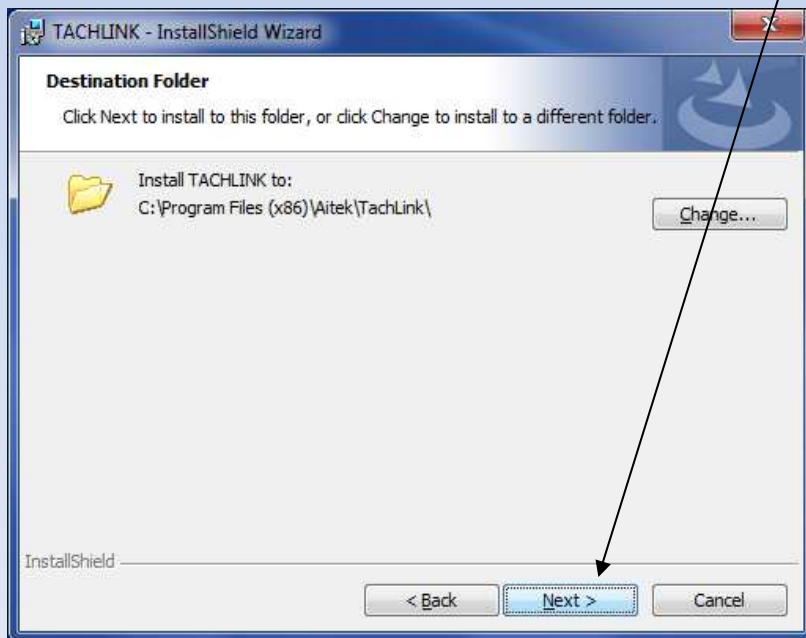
TACHLINK - InstallShield Wizard

Destination Folder

Click Next to install to this folder, or click Change to install to a different folder.

Install TACHLINK to:
C:\Program Files (x86)\Aitek\TachLink\

Change...

InstallShield

< Back

Next >

Cancel